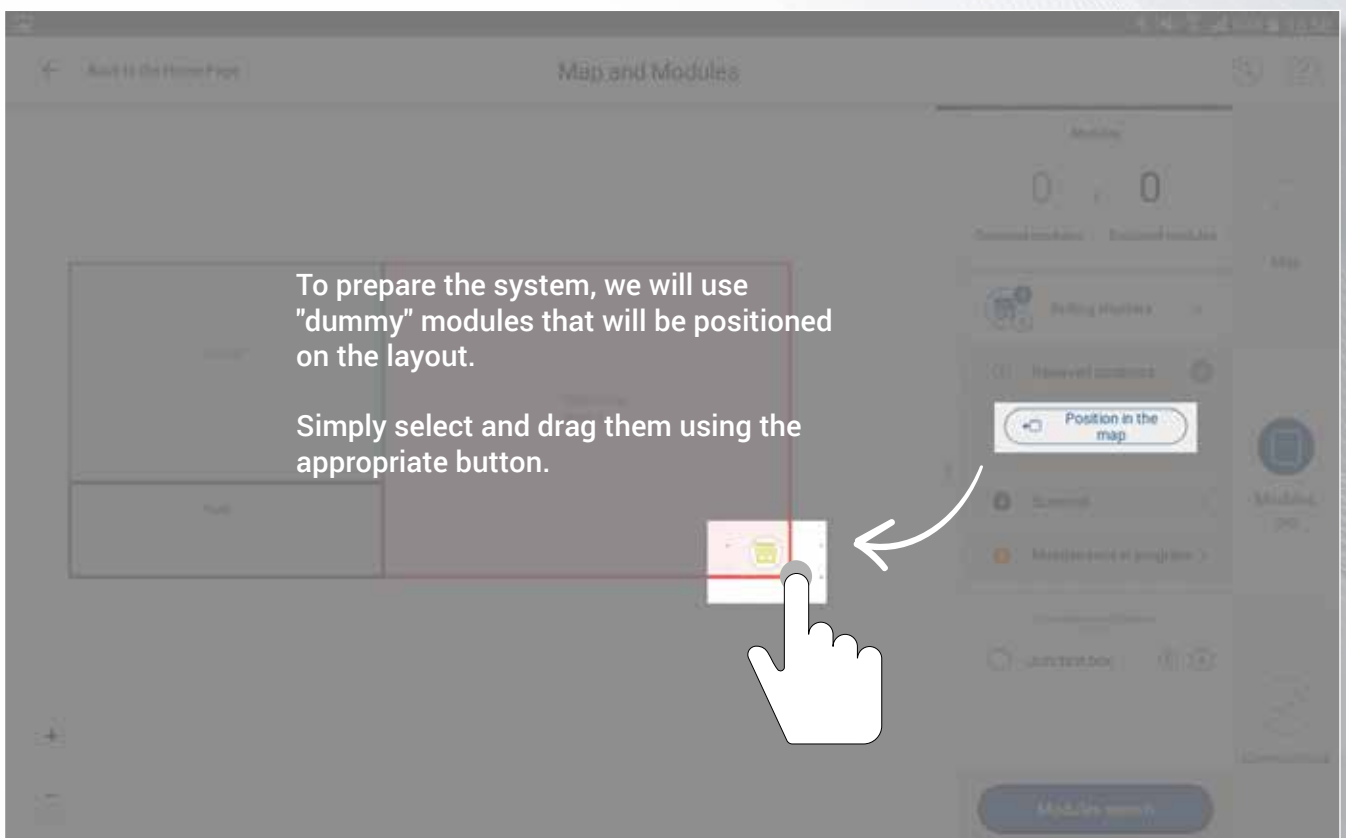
Back to the Home Page

Map and Modules

Modules

0 0

Detected modules Enabled modules

To prepare the system, we will use "dummy" modules that will be positioned on the layout.

Simply select and drag them using the appropriate button.

Position in the map

Map

Modules

Modules search